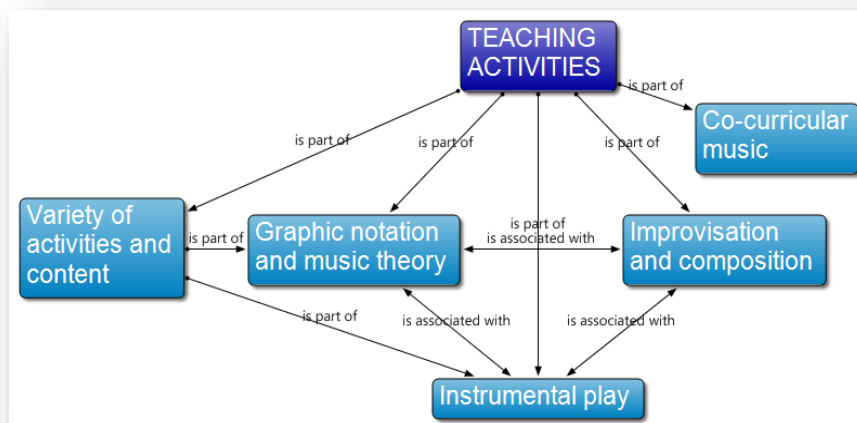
TEACHING ACTIVITIES

is part of

Co-curricular music

is part of

is part of

is part of

Variety of activities and content

is part of

Graphic notation and music theory

is part of

is associated with

Improvisation and composition

is part of

is associated with

is associated with

Instrumental play